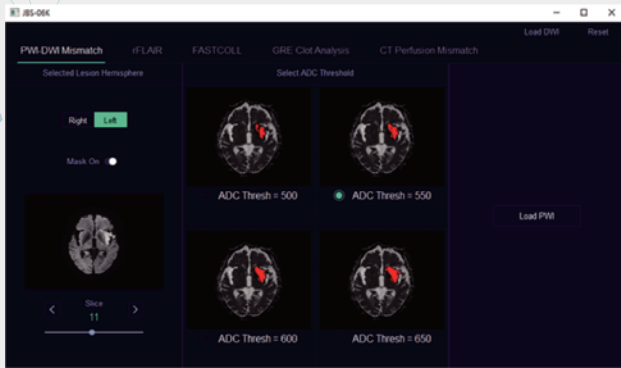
JBS-06K

Load DWI Reset

PWI-DWI Mismatch rFLAIR FASTCOLL GRE Clot Analysis CT Perfusion Mismatch

Selected Lesion Hemisphere

Right Left

Mask On

Slice
11

Select ADC Threshold

ADC Thresh = 500

ADC Thresh = 550

ADC Thresh = 600

ADC Thresh = 650

Load PWI